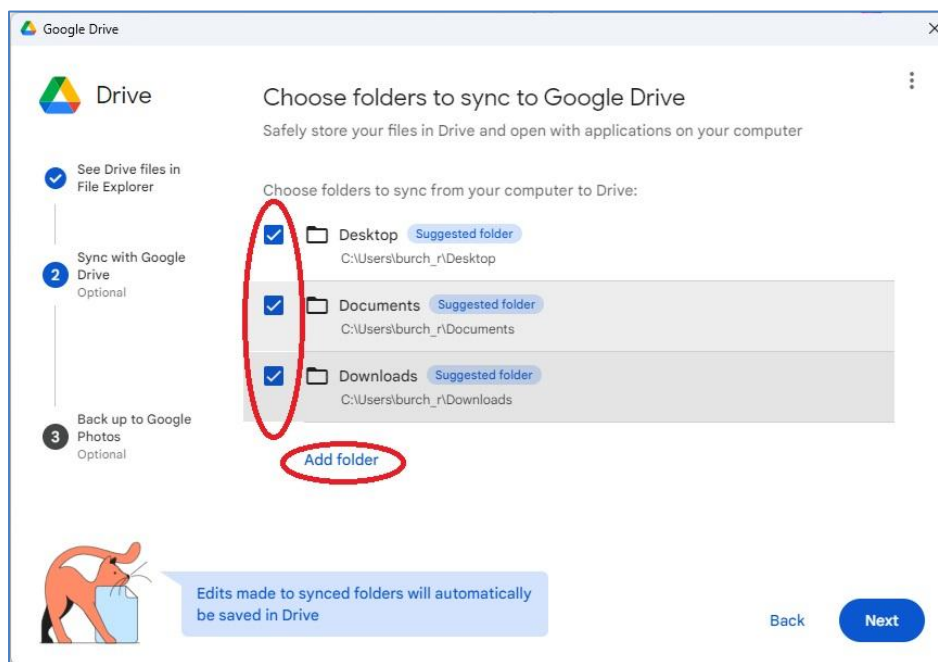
Google Drive

Drive

See Drive files in File Explorer

2 Sync with Google Drive
Optional

3 Back up to Google Photos
Optional

Choose folders to sync to Google Drive

Safely store your files in Drive and open with applications on your computer

Choose folders to sync from your computer to Drive:

Desktop Suggested folder
C:\Users\burch_r\Desktop

Documents Suggested folder
C:\Users\burch_r\Documents

Downloads Suggested folder
C:\Users\burch_r\Downloads

Add folder

Edits made to synced folders will automatically be saved in Drive

Back

Next